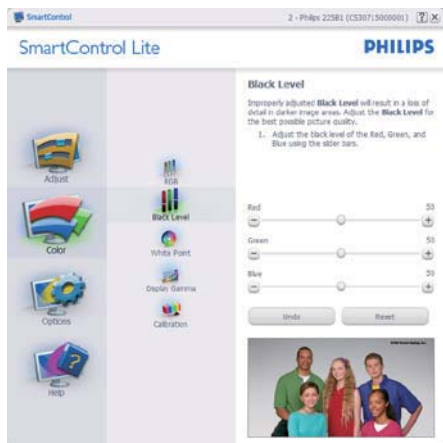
SmartControl

2 - Philips 225B1 (CS307150000I) ? X

SmartControl Lite

PHILIPS

Adjust

Color

Options

Help

RGB

Black Level

White Point

Display Gamma

Calibration

Black Level

Improperly adjusted Black Level will result in a loss of detail in darker image areas. Adjust the Black Level for the best possible picture quality.

1. Adjust the black level of the Red, Green, and Blue using the slider bars.

Red

50

Green

50

Blue

50

Undo

Reset

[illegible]